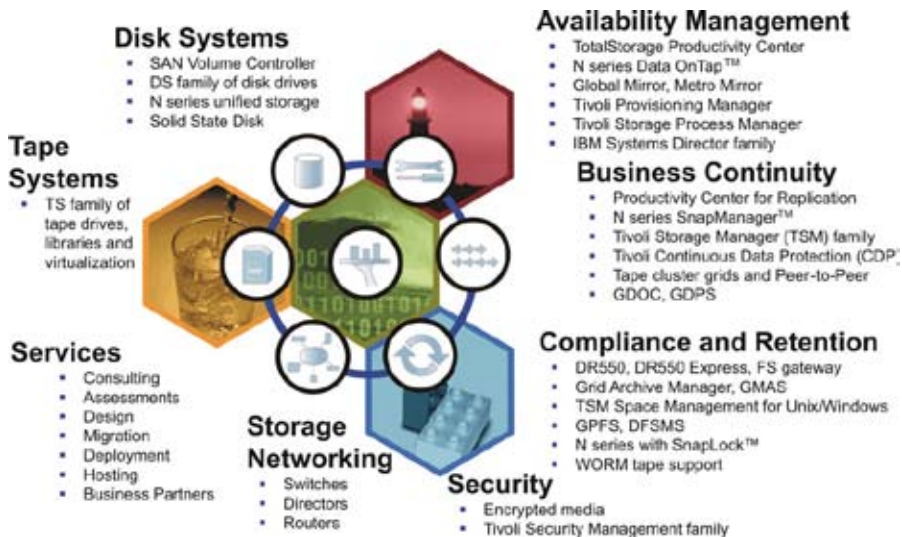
Disk Systems
- SAN Volume Controller
- DS family of disk drives
- N series unified storage
- Solid State Disk

Availability Management
- TotalStorage Productivity Center
- N series Data OnTap™
- Global Mirror, Metro Mirror
- Tivoli Provisioning Manager
- Tivoli Storage Process Manager
- IBM Systems Director family

Tape Systems
- TS family of tape drives, libraries and virtualization

Business Continuity
- Productivity Center for Replication
- N series SnapManager™
- Tivoli Storage Manager (TSM) family
- Tivoli Continuous Data Protection (CDP)
- Tape cluster grids and Peer-to-Peer
- GDOC, GDPS

Services
- Consulting
- Assessments
- Design
- Migration
- Deployment
- Hosting
- Business Partners

Compliance and Retention
- DR550, DR550 Express, FS gateway
- Grid Archive Manager, GMAS
- TSM Space Management for Unix/Windows
- GPFS, DFSMS
- N series with SnapLock™
- WORM tape support

Storage Networking
- Switches
- Directors
- Routers

Security
- Encrypted media
- Tivoli Security Management family